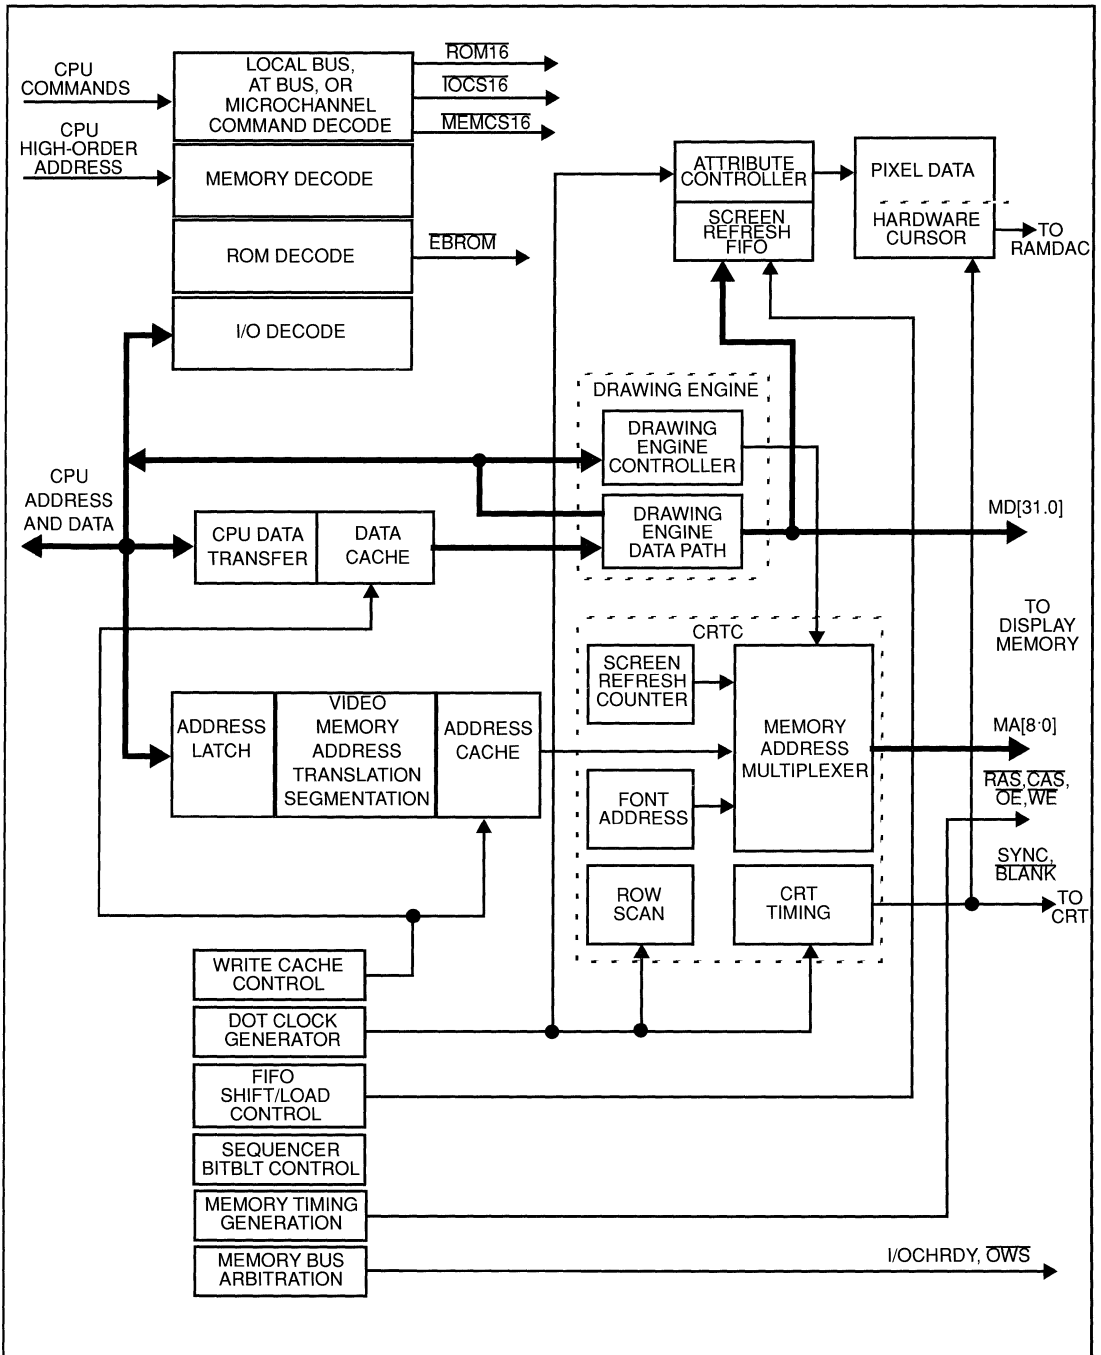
CPU COMMANDS

LOCAL BUS, AT BUS, OR MICROCHANNEL COMMAND DECODE

$\overline{ROM16}$

$\overline{IOCS16}$

$\overline{MEMCS16}$

CPU HIGH-ORDER ADDRESS

MEMORY DECODE

ROM DECODE

$\overline{EBROM}$

I/O DECODE

ATTRIBUTE CONTROLLER

SCREEN REFRESH FIFO

PIXEL DATA

HARDWARE CURSOR

TO RAMDAC

DRAWING ENGINE

DRAWING ENGINE CONTROLLER

DRAWING ENGINE DATA PATH

CPU ADDRESS AND DATA

CPU DATA TRANSFER

DATA CACHE

MD[31.0]

TO DISPLAY MEMORY

CRTC

SCREEN REFRESH COUNTER

MEMORY ADDRESS MULTIPLEXER

ADDRESS LATCH

VIDEO MEMORY ADDRESS TRANSLATION SEGMENTATION

ADDRESS CACHE

MA[8·0]

$\overline{RAS}$,$\overline{CAS}$, $\overline{OE}$,$\overline{WE}$

FONT ADDRESS

SYNC, $\overline{BLANK}$

ROW SCAN

CRT TIMING

TO CRT

WRITE CACHE CONTROL

DOT CLOCK GENERATOR

FIFO SHIFT/LOAD CONTROL

SEQUENCER BITBLT CONTROL

MEMORY TIMING GENERATION

MEMORY BUS ARBITRATION

I/OCHRDY, $\overline{OWS}$